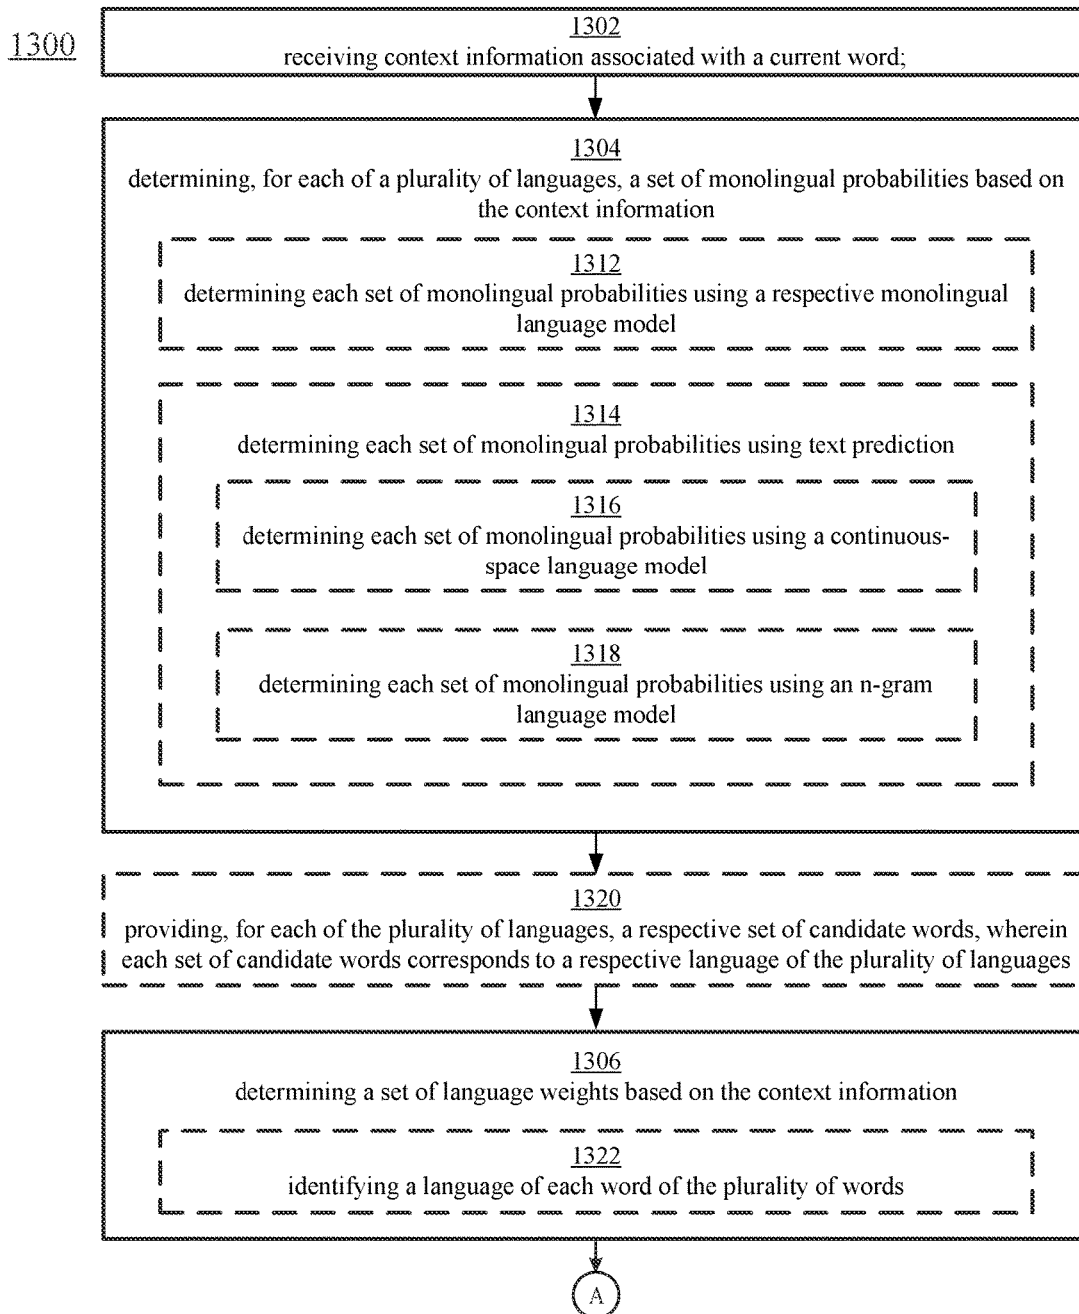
1300

1302
receiving context information associated with a current word;

1304
determining, for each of a plurality of languages, a set of monolingual probabilities based on the context information

1312
determining each set of monolingual probabilities using a respective monolingual language model

1314
determining each set of monolingual probabilities using text prediction

1316
determining each set of monolingual probabilities using a continuous-space language model

1318
determining each set of monolingual probabilities using an n-gram language model

1320
providing, for each of the plurality of languages, a respective set of candidate words, wherein each set of candidate words corresponds to a respective language of the plurality of languages

1306
determining a set of language weights based on the context information

1322
identifying a language of each word of the plurality of words

A